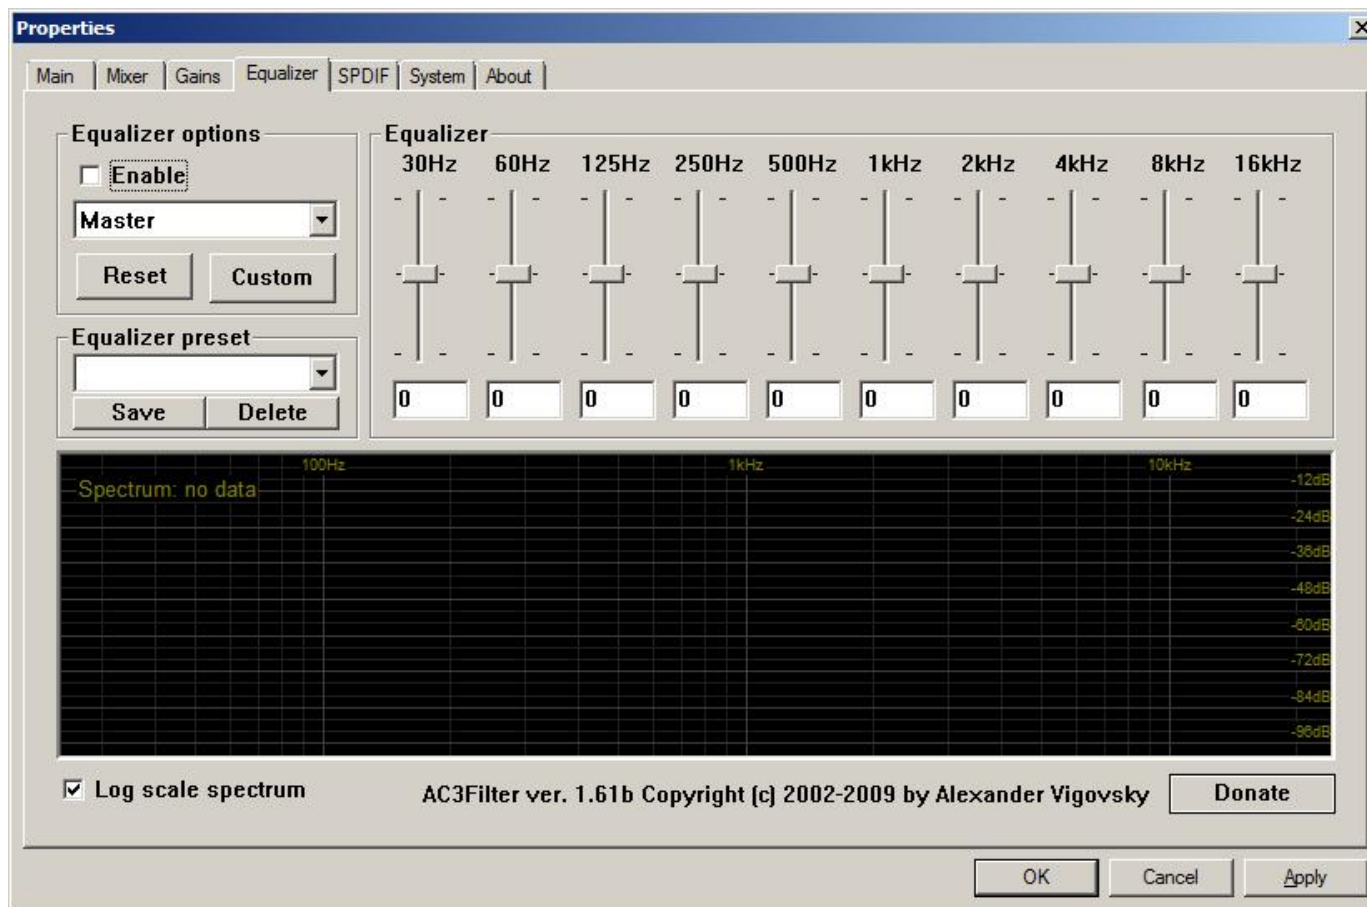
Properties

Main | Mixer | Gains | Equalizer | SPDIF | System | About

Equalizer options
Enable
Master
Reset
Custom

Equalizer preset
Save
Delete

Equalizer
30Hz 60Hz 125Hz 250Hz 500Hz 1kHz 2kHz 4kHz 8kHz 16kHz
0 0 0 0 0 0 0 0 0 0

100Hz 1kHz 10kHz
Spectrum: no data
-12dB
-24dB
-36dB
-48dB
-60dB
-72dB
-84dB
-96dB

Log scale spectrum
AC3Filter ver. 1.61b Copyright (c) 2002-2009 by Alexander Vigovsky
Donate

OK Cancel Apply